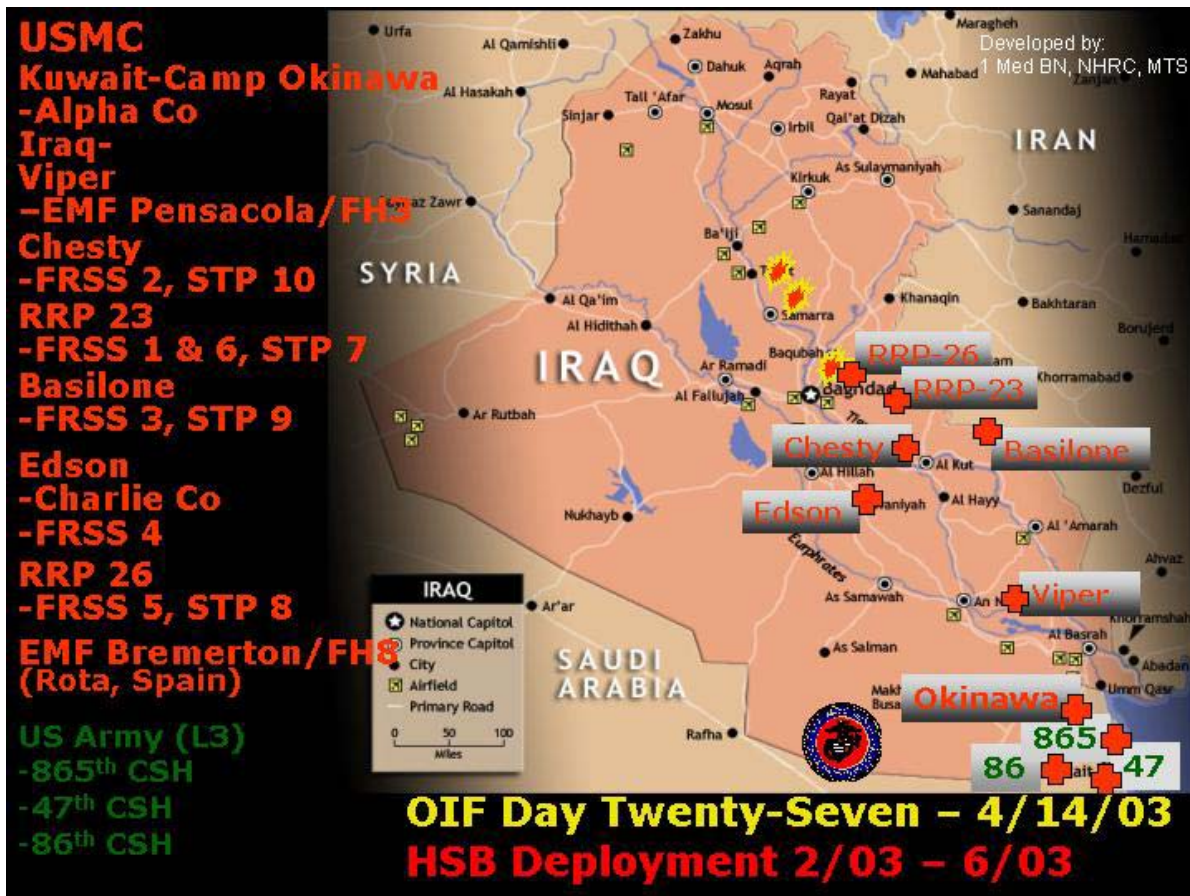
USMC
Kuwait-Camp Okinawa
-Alpha Co
Iraq-
Viper
–EMF Pensacola/FH3
Chesty
-FRSS 2, STP 10
RRP 23
-FRSS 1 & 6, STP 7
Basilone
-FRSS 3, STP 9
Edson
-Charlie Co
-FRSS 4
RRP 26
-FRSS 5, STP 8
EMF Bremerton/FH8
(Rota, Spain)

US Army (L3)
-865th CSH
-47th CSH
-86th CSH

Developed by:
1 Med BN, NHRC, MTS

Urfa
Al Qamishli
Zakhu
Dahuk
Aqrah
Maragheh
Mahabad
Zanjan
Al Hasakah
Tall 'Afar
Mosul
Rayat
Sinjar
Irbil
Qal'at Dizah
IRAN
As Sulaymaniyah
Kirkuk
Dayr az Zawr
Sanandaj
Ba'iji
Hamadan
SYRIA
Tikrit
Samarra
Khanaqin
Bakhtaran
Al Qa'im
Al Hidithah
Borujerd
Baqubah
IRAQ
Ar Ramadi
Baghdad
Khorramabad
Al Fallujah
Ar Rutbah
Al Hillah
Al Kut
Al Hayy
Dezful
Nukhayb
Al 'Amarah
Euphrates
Ahvaz
As Samawah
An N
Khorramshahr
Ar'ar
Al Basrah
Abadan
As Salman
SAUDI ARABIA
Umm Qasr
Rafha

RRP-26
RRP-23
Chesty
Basilone
Edson
Viper
Okinawa
865
86
47

IRAQ
National Capitol
Province Capitol
City
Airfield
Primary Road
0 50 100
Miles

OIF Day Twenty-Seven – 4/14/03
HSB Deployment 2/03 – 6/03